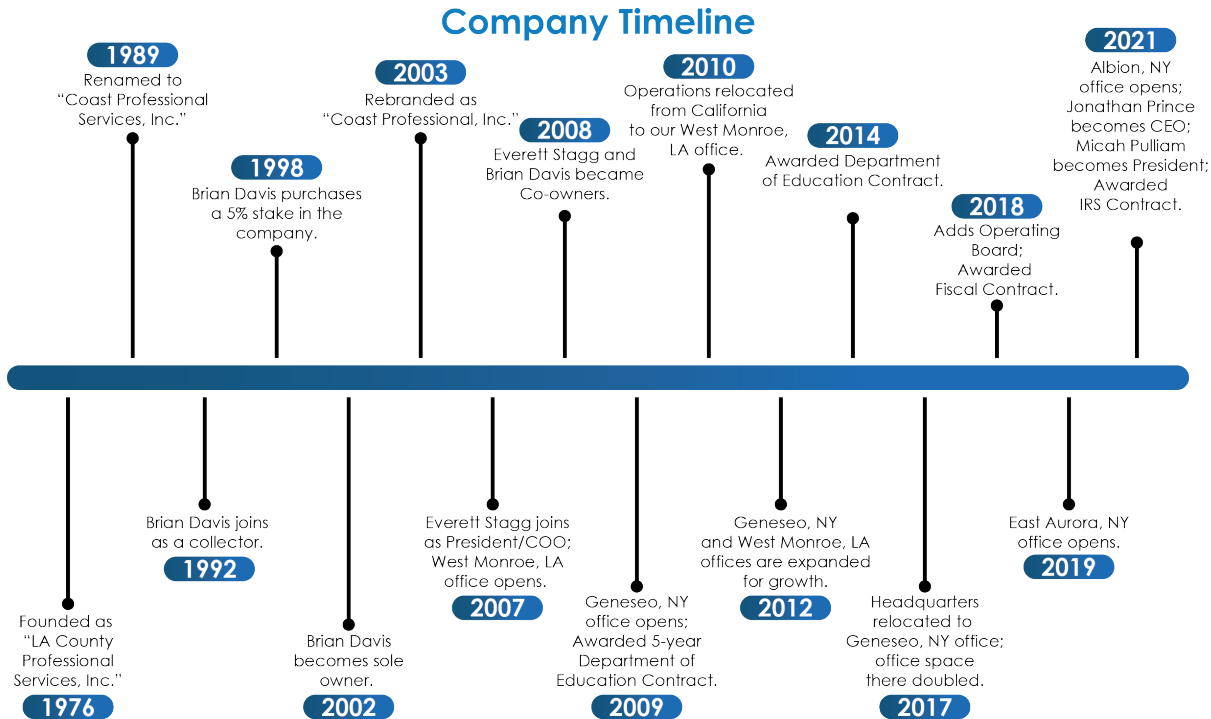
Company Timeline

1976
Founded as "LA County Professional Services, Inc."

1989
Renamed to "Coast Professional Services, Inc."

1992
Brian Davis joins as a collector.

1998
Brian Davis purchases a 5% stake in the company.

2002
Brian Davis becomes sole owner.

2003
Rebranded as "Coast Professional, Inc."

2007
Everett Stagg joins as President/COO; West Monroe, LA office opens.

2008
Everett Stagg and Brian Davis became Co-owners.

2009
Geneseo, NY office opens; Awarded 5-year Department of Education Contract.

2010
Operations relocated from California to our West Monroe, LA office.

2012
Geneseo, NY and West Monroe, LA offices are expanded for growth.

2014
Awarded Department of Education Contract.

2017
Headquarters relocated to Geneseo, NY office; office space there doubled.

2018
Adds Operating Board; Awarded Fiscal Contract.

2019
East Aurora, NY office opens.

2021
Albion, NY office opens; Jonathan Prince becomes CEO; Micah Pulliam becomes President; Awarded IRS Contract.